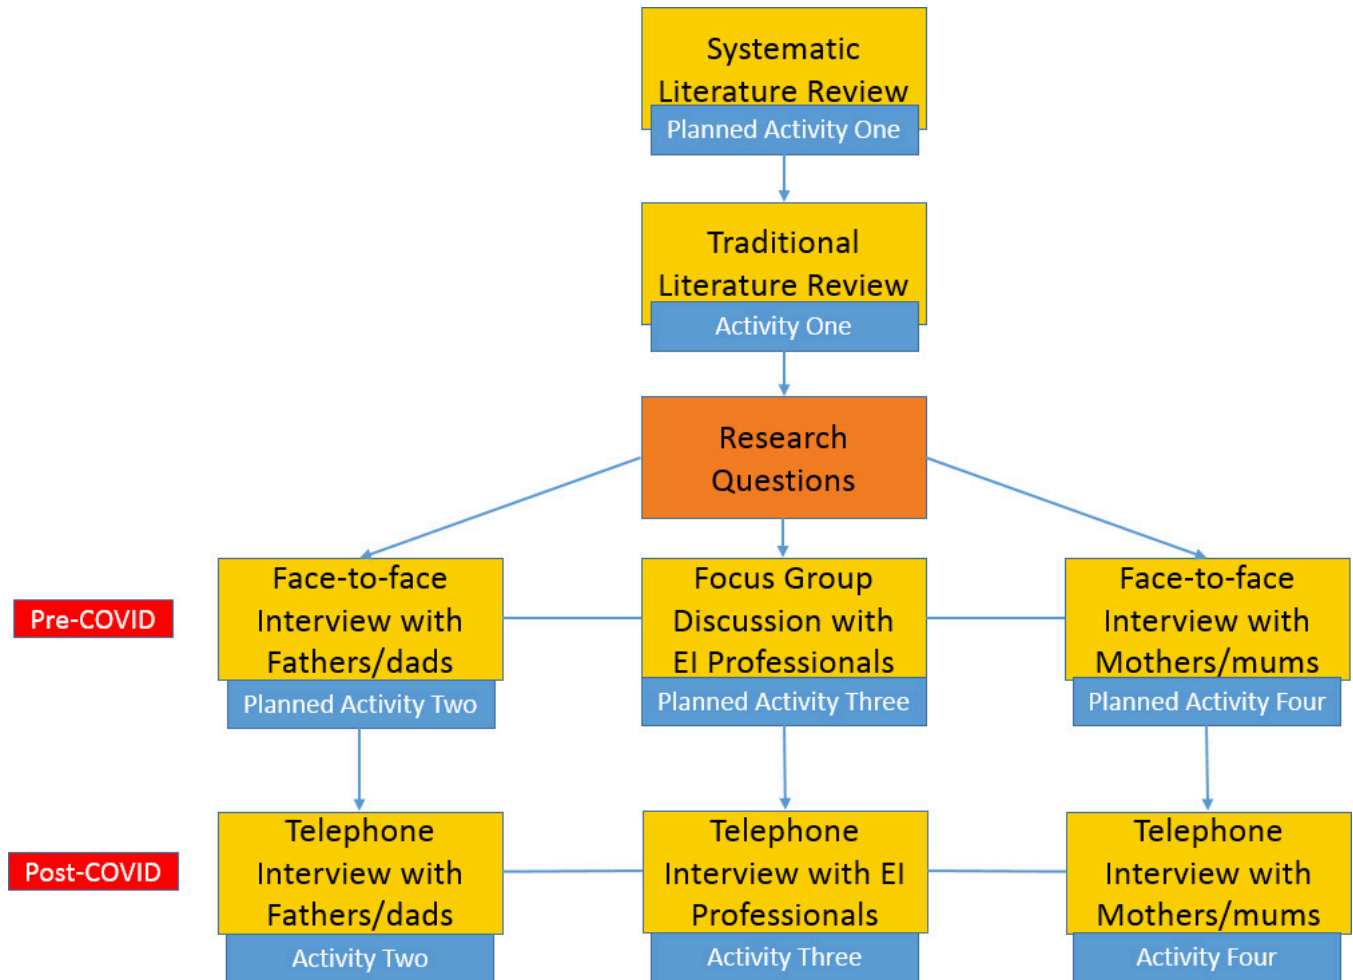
Systematic Literature Review
Planned Activity One

Traditional Literature Review
Activity One

Research Questions

Pre-COVID

Face-to-face Interview with Fathers/dads
Planned Activity Two

Focus Group Discussion with EI Professionals
Planned Activity Three

Face-to-face Interview with Mothers/mums
Planned Activity Four

Post-COVID

Telephone Interview with Fathers/dads
Activity Two

Telephone Interview with EI Professionals
Activity Three

Telephone Interview with Mothers/mums
Activity Four